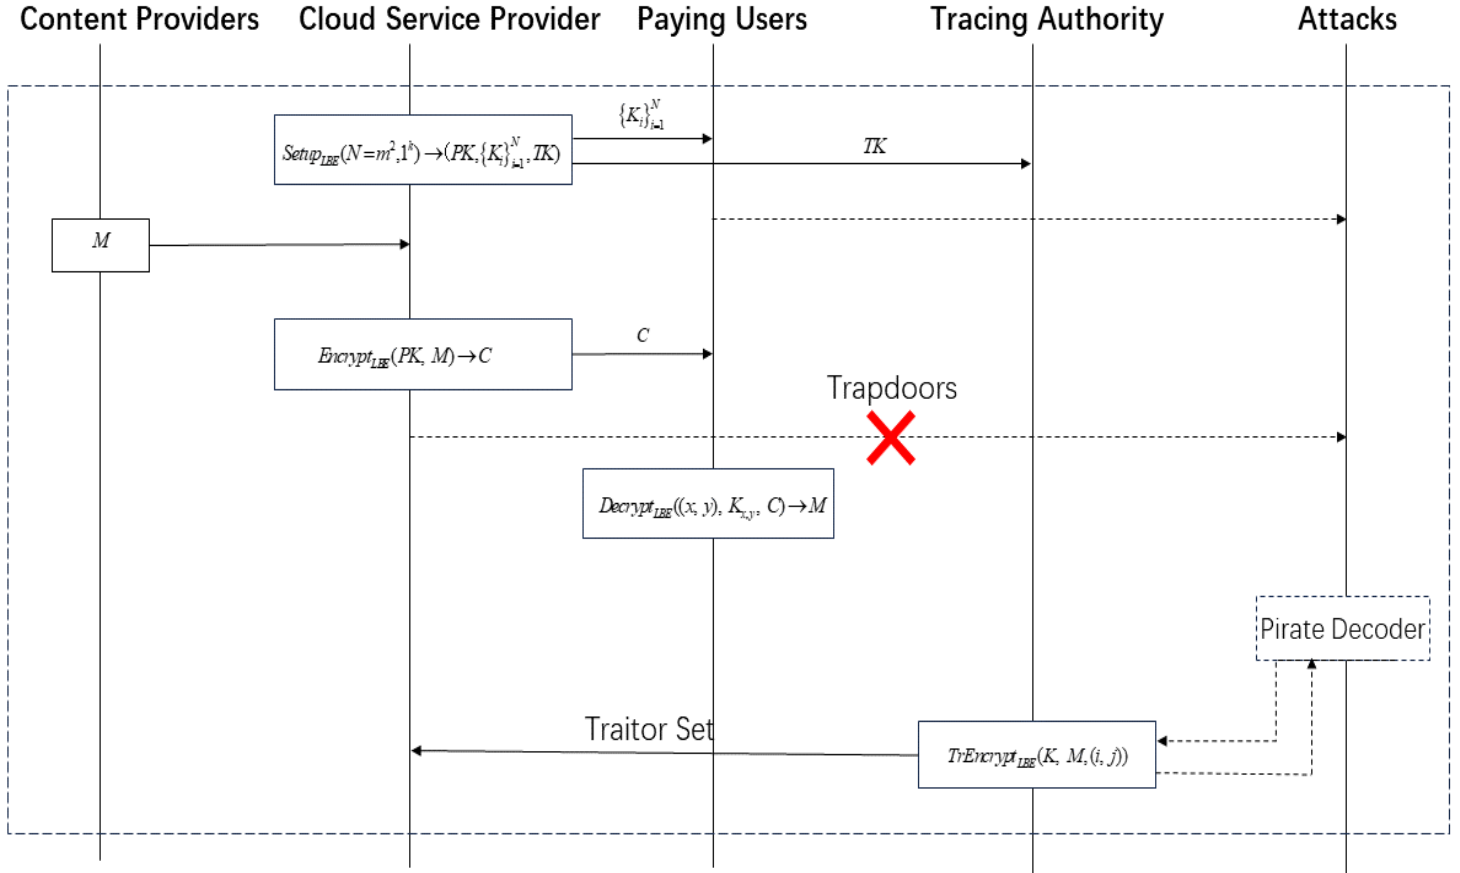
Content Providers
Cloud Service Provider
Paying Users
Tracing Authority
Attacks

$\{K_i\}_{i=1}^N$

$Setup_{LBE}(N=m^2,1^k)\rightarrow(PK,\{K_i\}_{i=1}^N,TK)$

$TK$

$M$

$C$

$Encrypt_{LBE}(PK, M)\rightarrow C$

Trapdoors

$Decrypt_{LBE}((x, y), K_{x,y}, C)\rightarrow M$

Pirate Decoder

Traitor Set

$TrEncrypt_{LBE}(K, M,(i, j))$